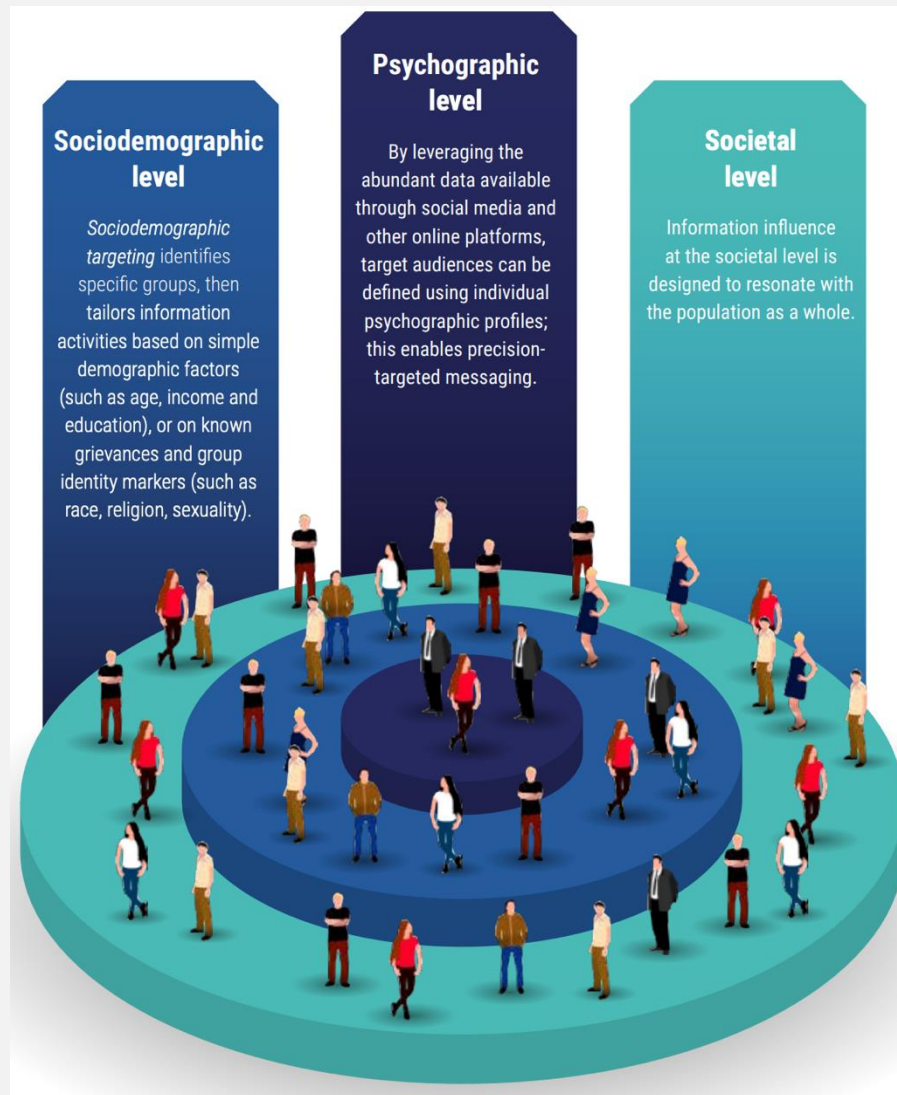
Sociodemographic level

*Sociodemographic targeting* identifies specific groups, then tailors information activities based on simple demographic factors (such as age, income and education), or on known grievances and group identity markers (such as race, religion, sexuality).

Psychographic level

By leveraging the abundant data available through social media and other online platforms, target audiences can be defined using individual psychographic profiles; this enables precision-targeted messaging.

Societal level

Information influence at the societal level is designed to resonate with the population as a whole.